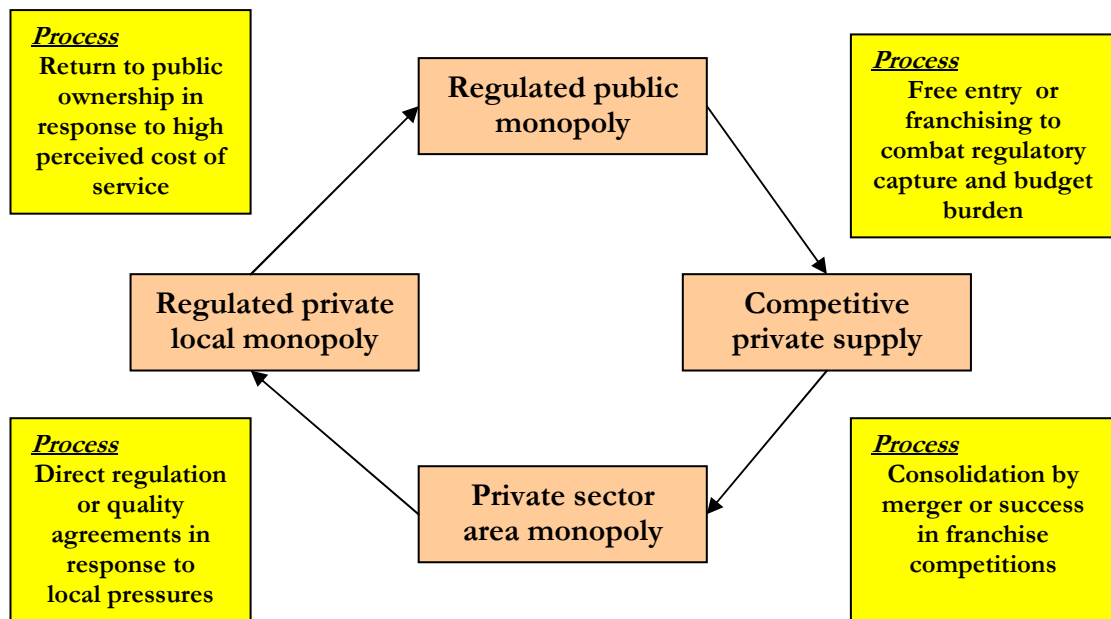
Process
Return to public ownership in response to high perceived cost of service

Regulated public monopoly

Process
Free entry or franchising to combat regulatory capture and budget burden

Regulated private local monopoly

Competitive private supply

Process
Direct regulation or quality agreements in response to local pressures

Private sector area monopoly

Process
Consolidation by merger or success in franchise competitions